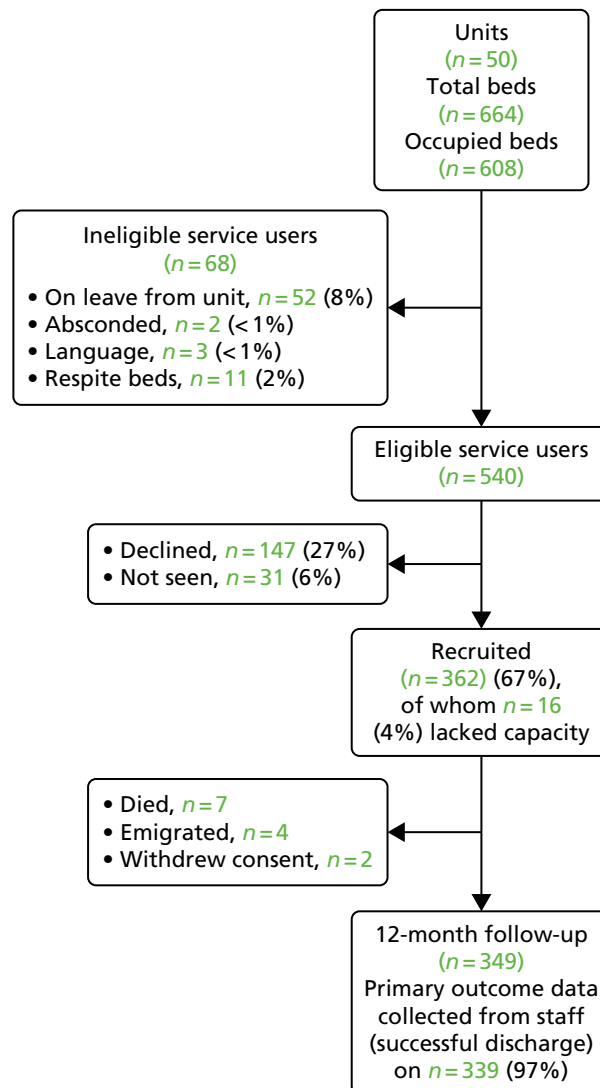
Units
($n=50$)
Total beds
($n=664$)
Occupied beds
($n=608$)

Ineligible service users
($n=68$)
• On leave from unit, $n=52$ (8%)
• Absconded, $n=2$ (< 1%)
• Language, $n=3$ (< 1%)
• Respite beds, $n=11$ (2%)

Eligible service users
($n=540$)

• Declined, $n=147$ (27%)
• Not seen, $n=31$ (6%)

Recruited
($n=362$) (67%), of whom $n=16$ (4%) lacked capacity

• Died, $n=7$
• Emigrated, $n=4$
• Withdrew consent, $n=2$

12-month follow-up
($n=349$)
Primary outcome data collected from staff (successful discharge) on $n=339$ (97%)